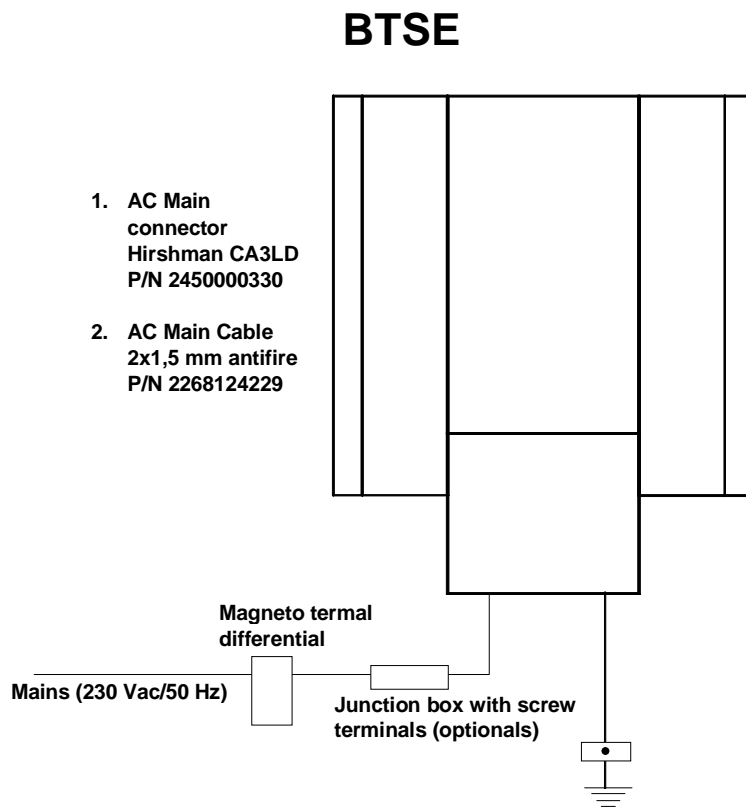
BTSE

1. AC Main connector Hirshman CA3LD P/N 2450000330

2. AC Main Cable 2x1,5 mm antifire P/N 2268124229

Magneto termal differential

Mains (230 Vac/50 Hz)

Junction box with screw terminals (optionals)